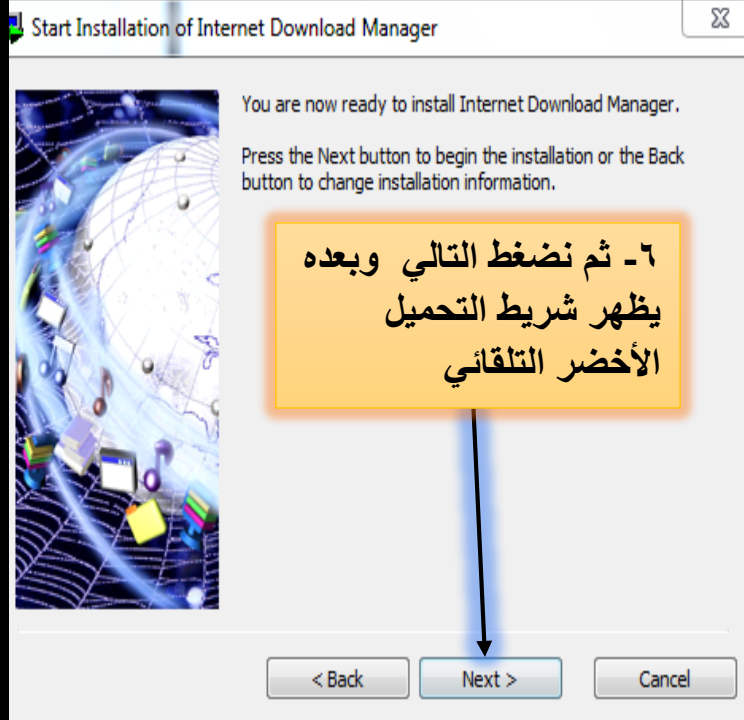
Start Installation of Internet Download Manager

You are now ready to install Internet Download Manager.

Press the Next button to begin the installation or the Back button to change installation information.

٦- ثم نضغط التالي وبعده يظهر شريط التحميل الأخضر التلقائي

< Back

Next >

Cancel